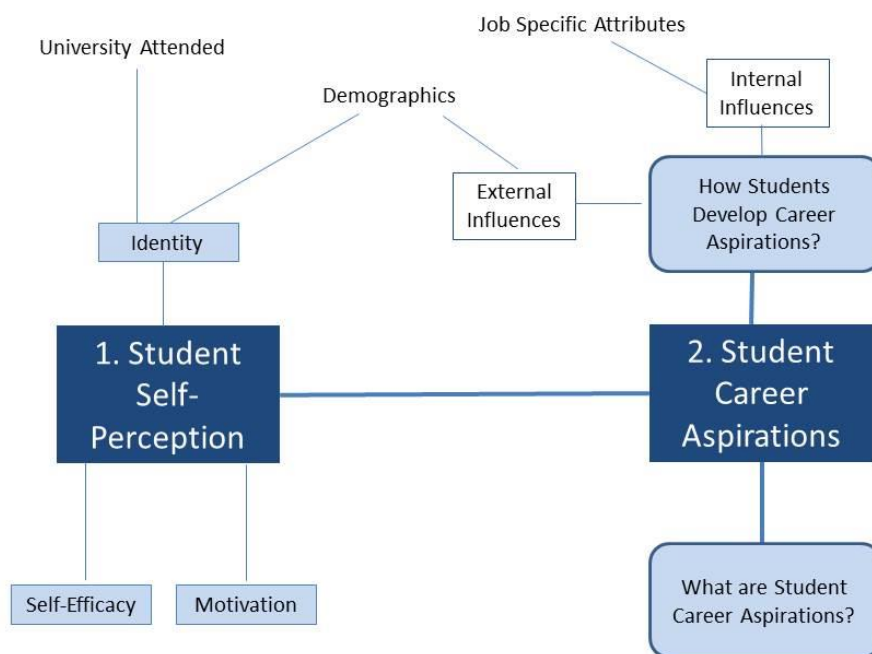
Job Specific Attributes

University Attended

Internal Influences

Demographics

External Influences

How Students Develop Career Aspirations?

Identity

1. Student Self-Perception

2. Student Career Aspirations

Self-Efficacy

Motivation

What are Student Career Aspirations?